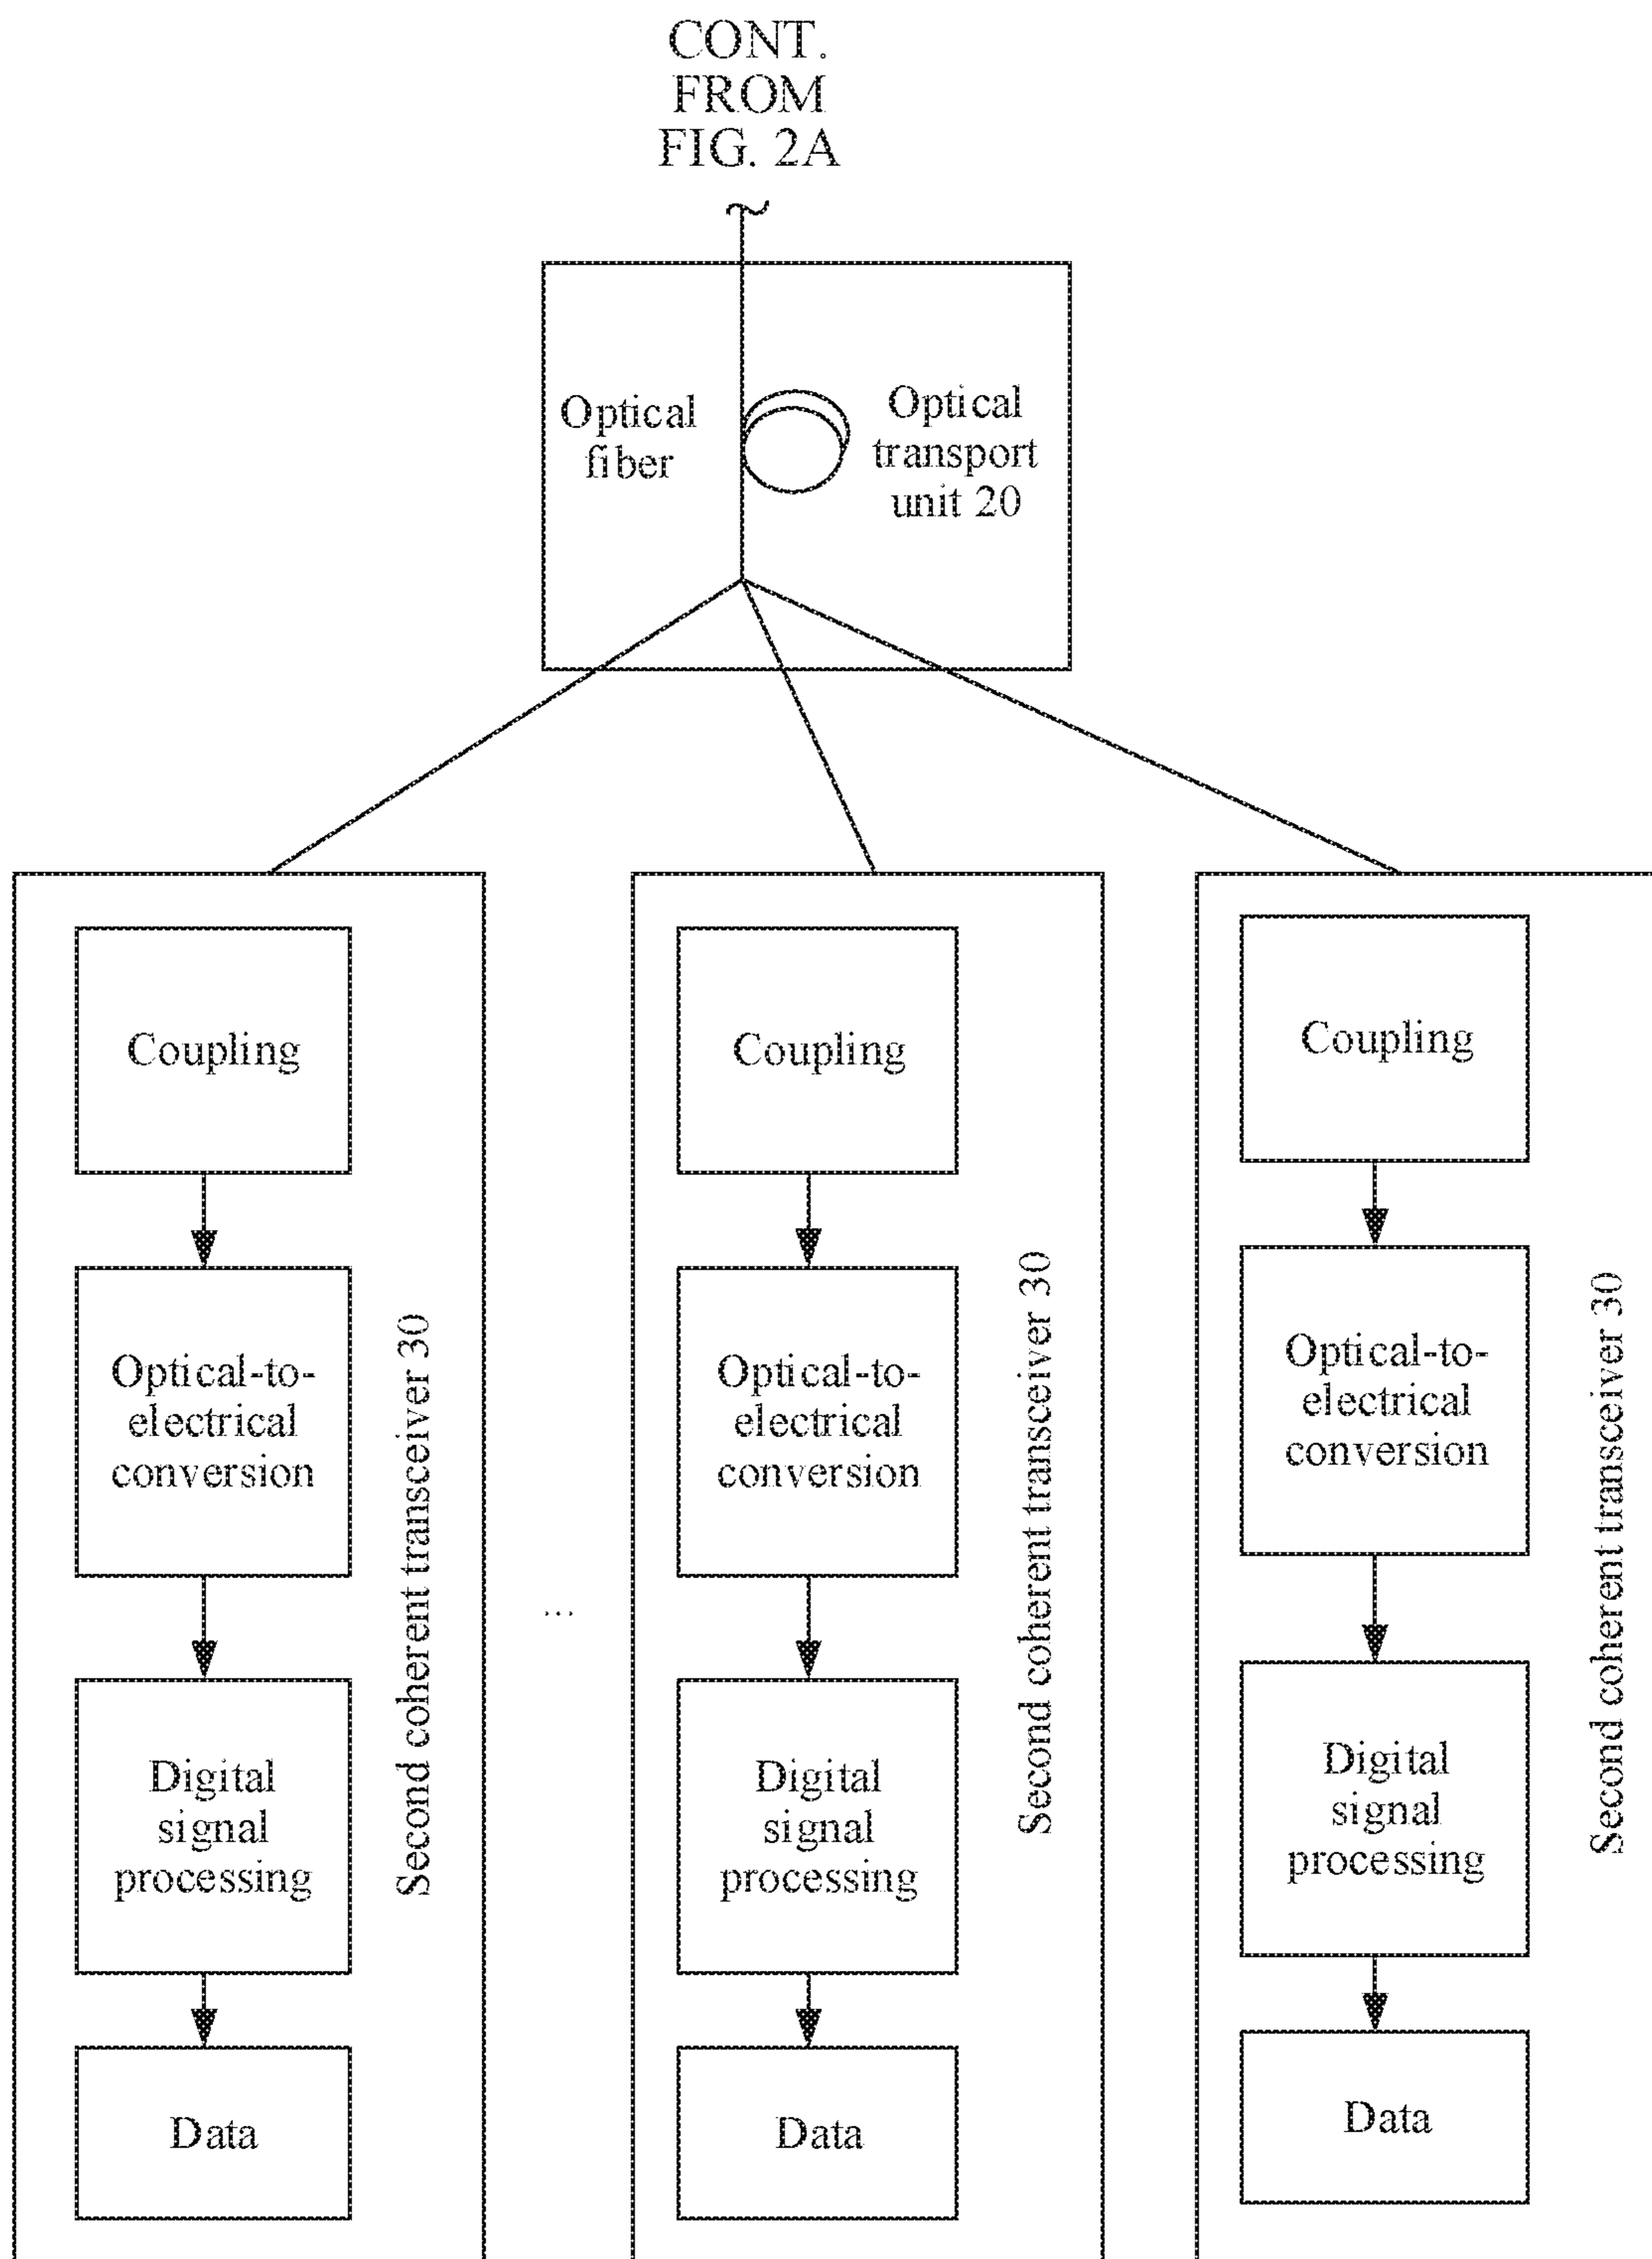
CONT. FROM FIG. 2A

Optical fiber

Optical transport unit 20

Coupling

Optical-to-electrical conversion

Digital signal processing

Data

Second coherent transceiver 30

...

Coupling

Optical-to-electrical conversion

Digital signal processing

Data

Second coherent transceiver 30

Coupling

Optical-to-electrical conversion

Digital signal processing

Data

Second coherent transceiver 30